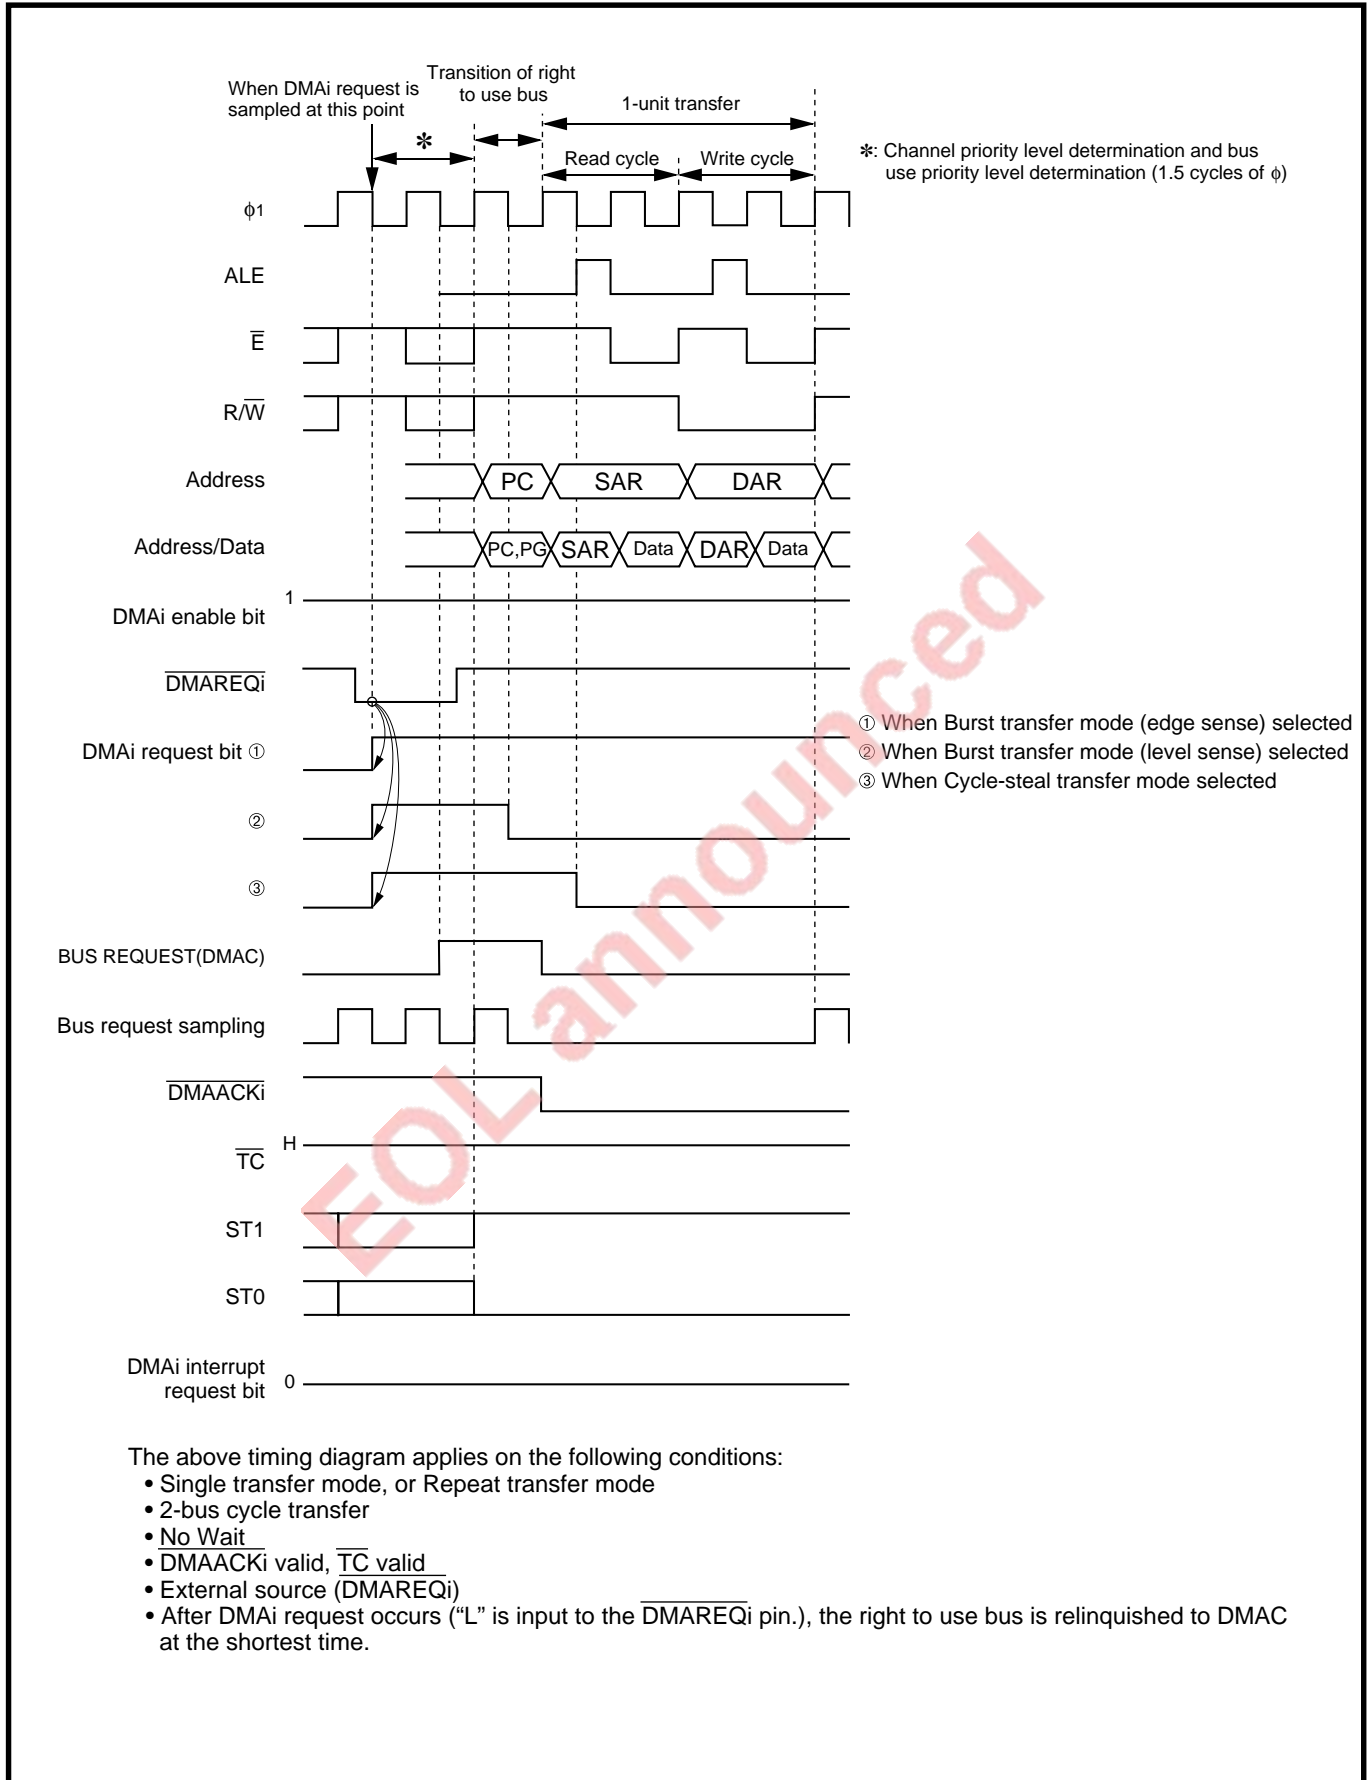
When DMAi request is sampled at this point

Transition of right to use bus

1-unit transfer

✻

Read cycle

Write cycle

✻: Channel priority level determination and bus use priority level determination (1.5 cycles of $\phi$)

$\phi$1

ALE

$\overline{E}$

R/$\overline{W}$

Address

PC

SAR

DAR

Address/Data

PC,PG

SAR

Data

DAR

Data

1

DMAi enable bit

$\overline{DMAREQi}$

DMAi request bit ①

②

③

① When Burst transfer mode (edge sense) selected
② When Burst transfer mode (level sense) selected
③ When Cycle-steal transfer mode selected

BUS REQUEST(DMAC)

Bus request sampling

$\overline{DMAACKi}$

H

$\overline{TC}$

ST1

ST0

DMAi interrupt request bit

0

EOL announced

The above timing diagram applies on the following conditions:
• Single transfer mode, or Repeat transfer mode
• 2-bus cycle transfer
• No Wait
• $\overline{DMAACKi}$ valid, $\overline{TC}$ valid
• External source ($\overline{DMAREQi}$)
• After DMAi request occurs (“L” is input to the $\overline{DMAREQi}$ pin.), the right to use bus is relinquished to DMAC at the shortest time.